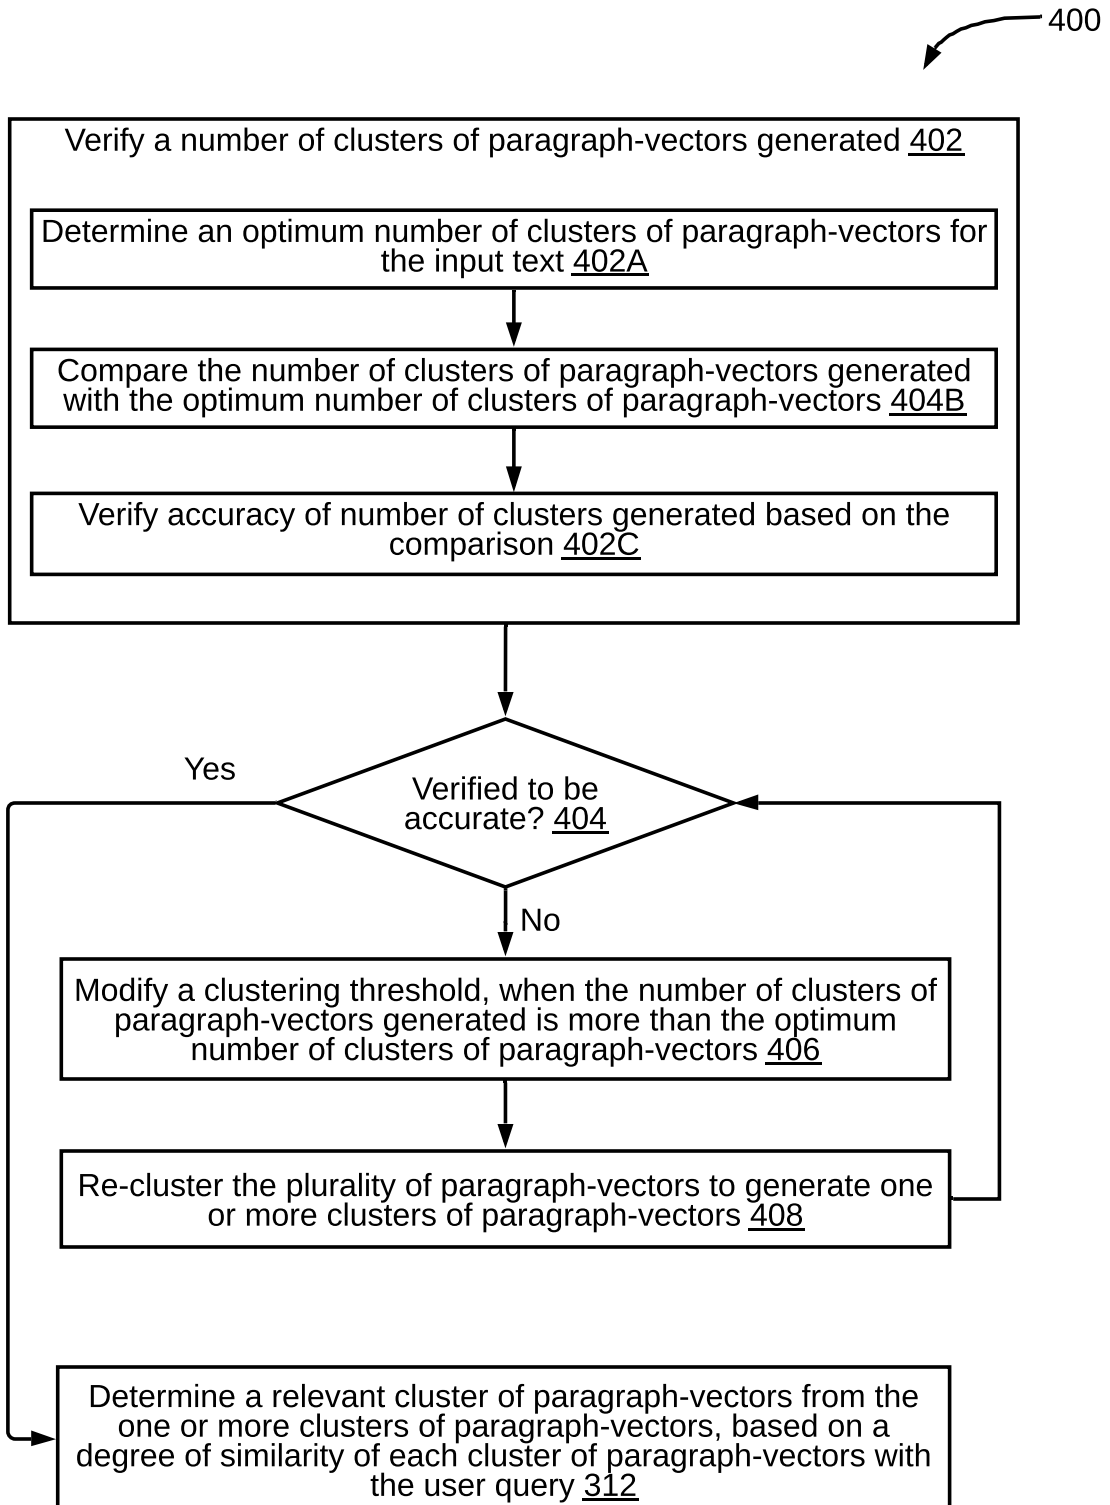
400

Verify a number of clusters of paragraph-vectors generated 402

Determine an optimum number of clusters of paragraph-vectors for the input text 402A

Compare the number of clusters of paragraph-vectors generated with the optimum number of clusters of paragraph-vectors 404B

Verify accuracy of number of clusters generated based on the comparison 402C

Yes

Verified to be accurate? 404

No

Modify a clustering threshold, when the number of clusters of paragraph-vectors generated is more than the optimum number of clusters of paragraph-vectors 406

Re-cluster the plurality of paragraph-vectors to generate one or more clusters of paragraph-vectors 408

Determine a relevant cluster of paragraph-vectors from the one or more clusters of paragraph-vectors, based on a degree of similarity of each cluster of paragraph-vectors with the user query 312